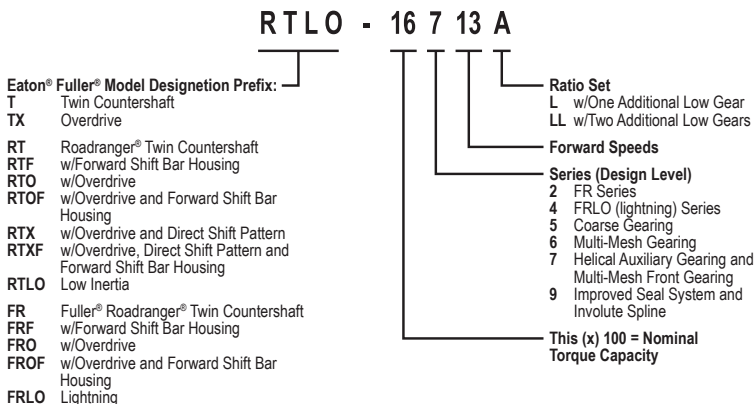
RTLO - 16 7 13 A

Eaton® Fuller® Model Designetion Prefix:
T Twin Countershaft
TX Overdrive

RT Roadranger® Twin Countershaft
RTF w/Forward Shift Bar Housing
RTO w/Overdrive
RTOF w/Overdrive and Forward Shift Bar Housing
RTX w/Overdrive and Direct Shift Pattern
RTXF w/Overdrive, Direct Shift Pattern and Forward Shift Bar Housing
RTLO Low Inertia

FR Fuller® Roadranger® Twin Countershaft
FRF w/Forward Shift Bar Housing
FRO w/Overdrive
FROF w/Overdrive and Forward Shift Bar Housing
FRLO Lightning

Ratio Set
L w/One Additional Low Gear
LL w/Two Additional Low Gears

Forward Speeds

Series (Design Level)
2 FR Series
4 FRLO (lightning) Series
5 Coarse Gearing
6 Multi-Mesh Gearing
7 Helical Auxiliary Gearing and Multi-Mesh Front Gearing
9 Improved Seal System and Involute Spline

This (x) 100 = Nominal Torque Capacity